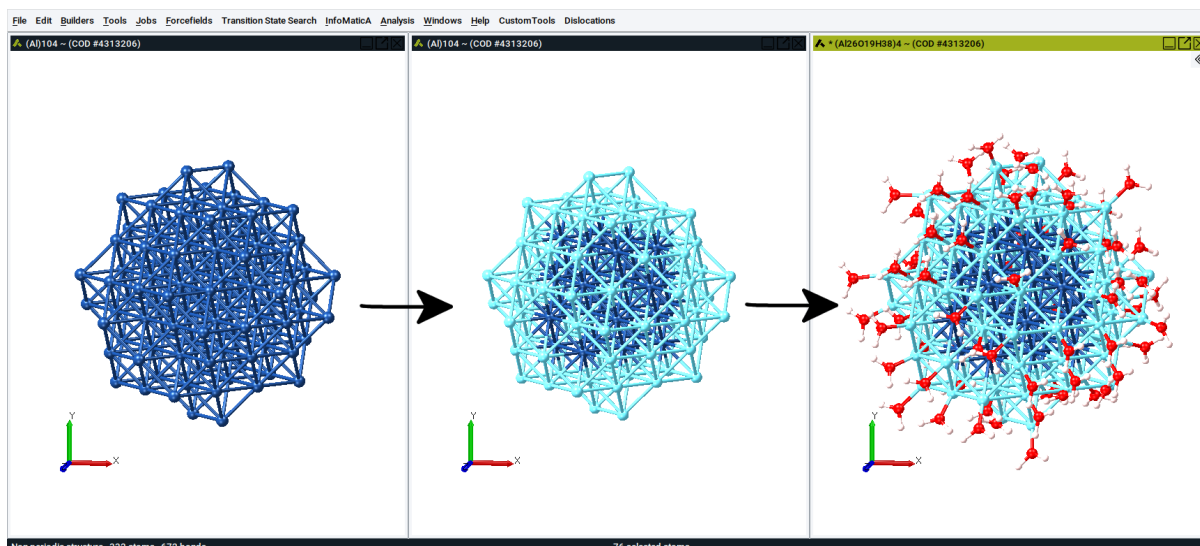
File Edit Builders Tools Jobs Forcefields Transition State Search InfoMaticA Analysis Windows Help CustomTools Dislocations

(Al)104 ~ (COD #4313206)

Y
X

(Al)104 ~ (COD #4313206)

Y
X

* (Al26O19H38)4 ~ (COD #4313206)

Y
X

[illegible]

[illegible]